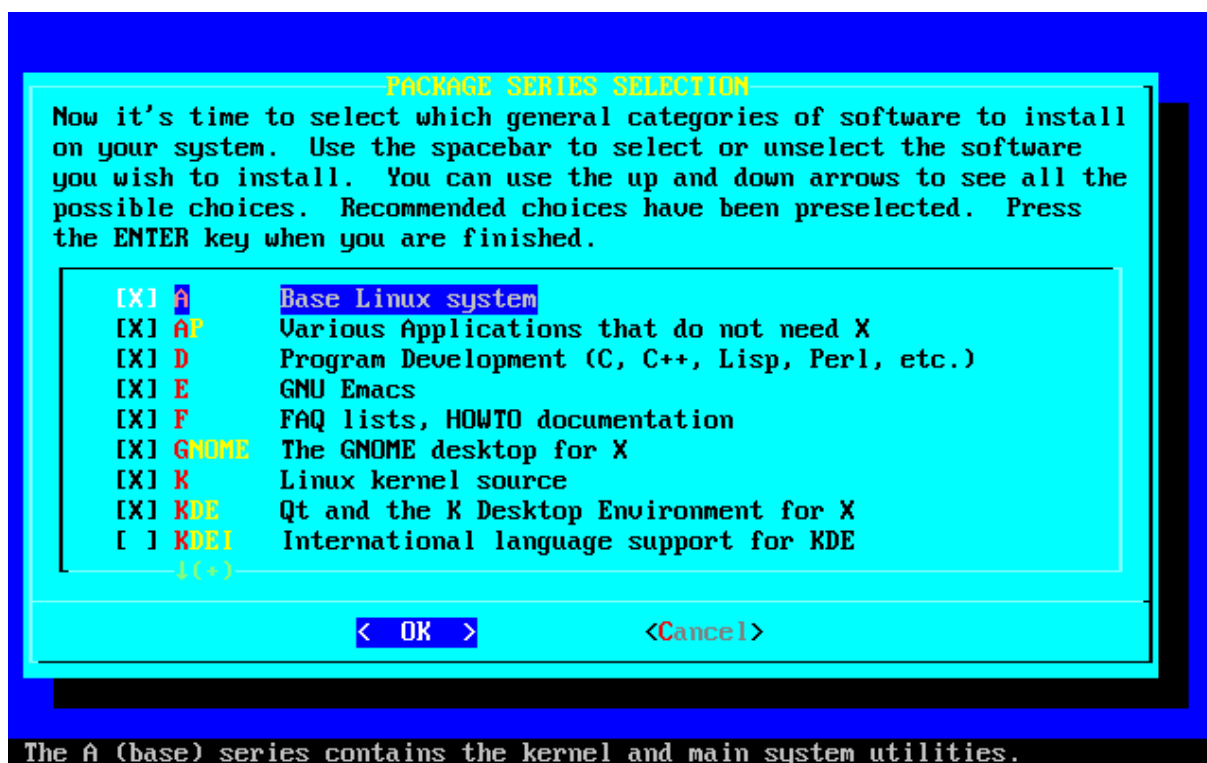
PACKAGE SERIES SELECTION

Now it's time to select which general categories of software to install on your system. Use the spacebar to select or unselect the software you wish to install. You can use the up and down arrows to see all the possible choices. Recommended choices have been preselected. Press the ENTER key when you are finished.

[X] A Base Linux system
[X] AP Various Applications that do not need X
[X] D Program Development (C, C++, Lisp, Perl, etc.)
[X] E GNU Emacs
[X] F FAQ lists, HOWTO documentation
[X] GNOME The GNOME desktop for X
[X] K Linux kernel source
[X] KDE Qt and the K Desktop Environment for X
[ ] KDEI International language support for KDE
↓(+)

< OK > <Cancel>

The A (base) series contains the kernel and main system utilities.